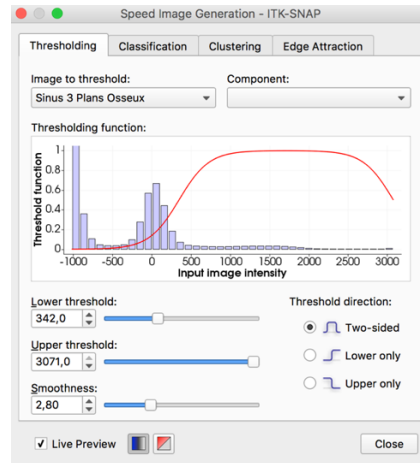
Speed Image Generation - ITK-SNAP

Thresholding | Classification | Clustering | Edge Attraction

Image to threshold:
Sinus 3 Plans Osseux

Component:

Thresholding function:

Threshold function

1
0.8
0.6
0.4
0.2
0

-1000 -500 0 500 1000 1500 2000 2500 3000

Input image intensity

Lower threshold:
342,0

Upper threshold:
3071,0

Smoothness:
2,80

Threshold direction:
Two-sided
Lower only
Upper only

Live Preview

Close